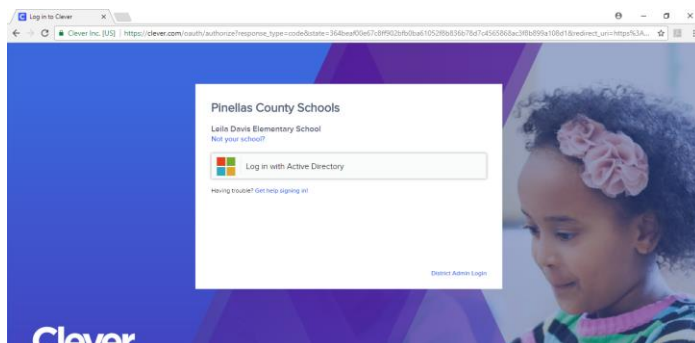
Log in to Clever

Clever Inc. [US] | https://clever.com/oauth/authorize?response_type=code&state=364beaf00e67c8ff902bfb0ba61052f8b836b78d7c4565868ac9f8b899a108d1&redirect_uri=https%3A...

Pinellas County Schools

Leila Davis Elementary School
Not your school?

Log in with Active Directory

Having trouble? Get help signing in!

District Admin Login

Clever